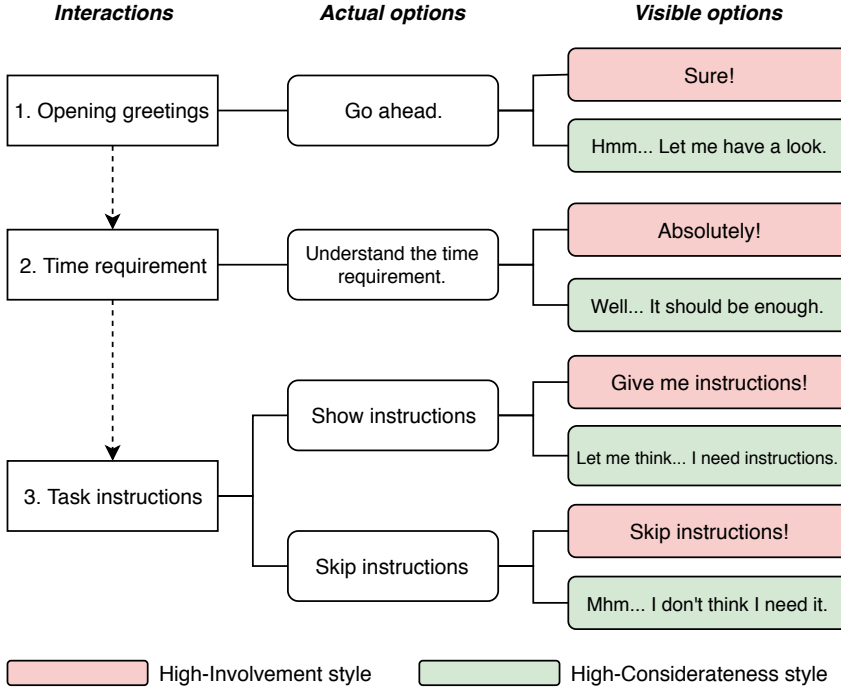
Interactions

Actual options

Visible options

1. Opening greetings

Go ahead.

Sure!

Hmm... Let me have a look.

2. Time requirement

Understand the time requirement.

Absolutely!

Well... It should be enough.

3. Task instructions

Show instructions

Give me instructions!

Let me think... I need instructions.

Skip instructions

Skip instructions!

Mhm... I don't think I need it.

High-Involvement style

High-Considerateness style